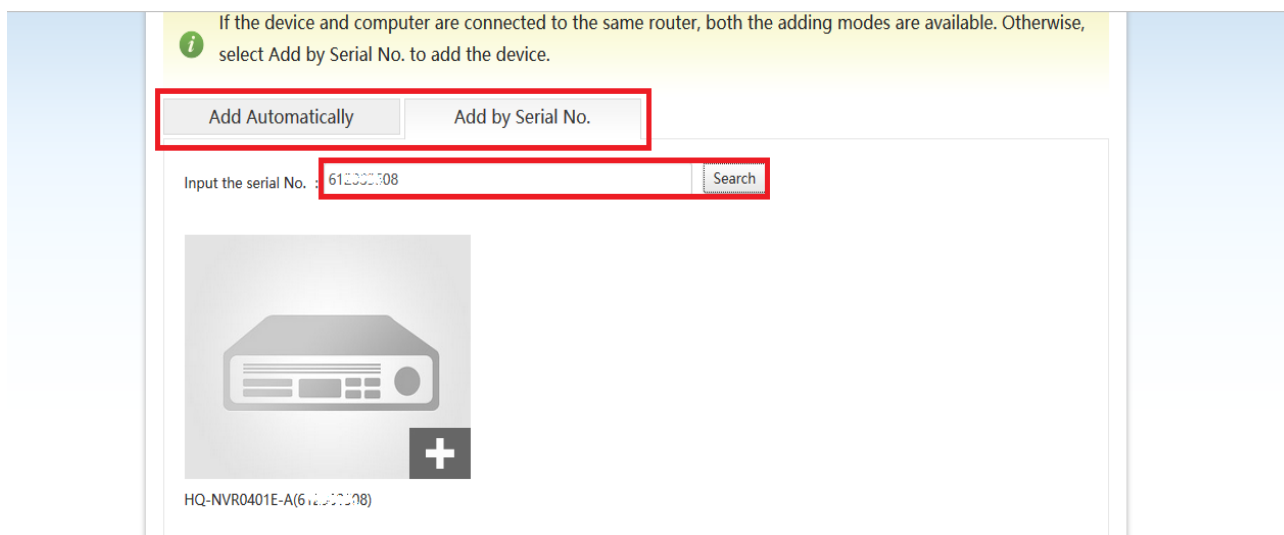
If the device and computer are connected to the same router, both the adding modes are available. Otherwise, select Add by Serial No. to add the device.

Add Automatically

Add by Serial No.

Input the serial No. : 61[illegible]08

Search

HQ-NVR0401E-A(6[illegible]08)